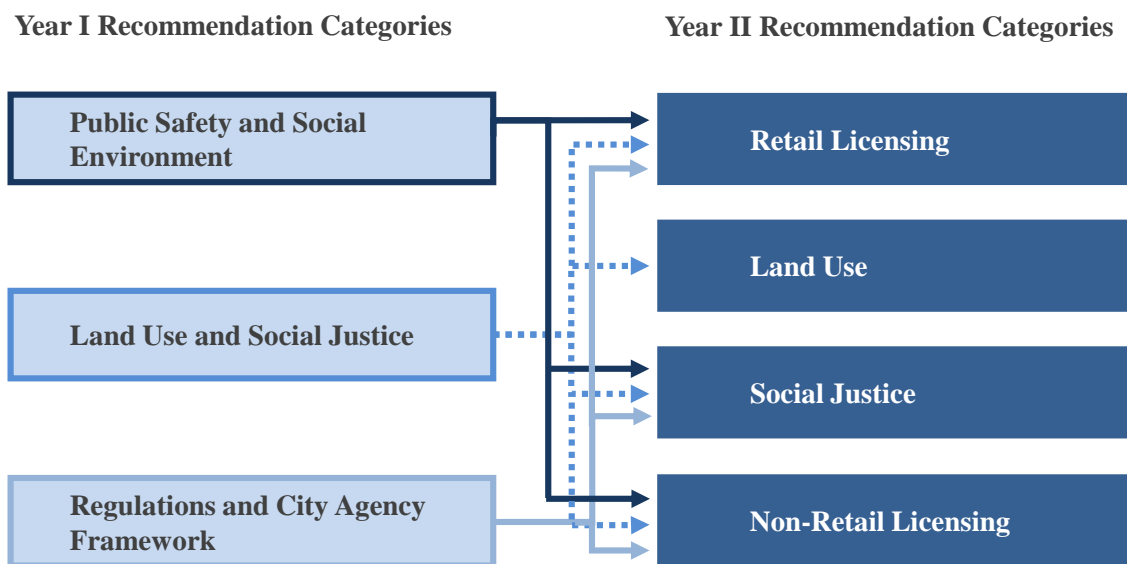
Year I Recommendation Categories

Year II Recommendation Categories

Public Safety and Social Environment

Land Use and Social Justice

Regulations and City Agency Framework

Retail Licensing

Land Use

Social Justice

Non-Retail Licensing